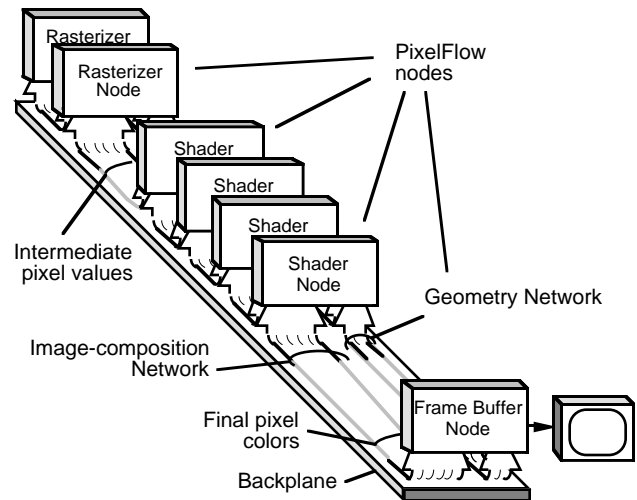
Rasterizer

Rasterizer Node

PixelFlow nodes

Shader

Shader

Shader

Shader Node

Intermediate pixel values

Geometry Network

Image-composition Network

Final pixel colors

Frame Buffer Node

Backplane